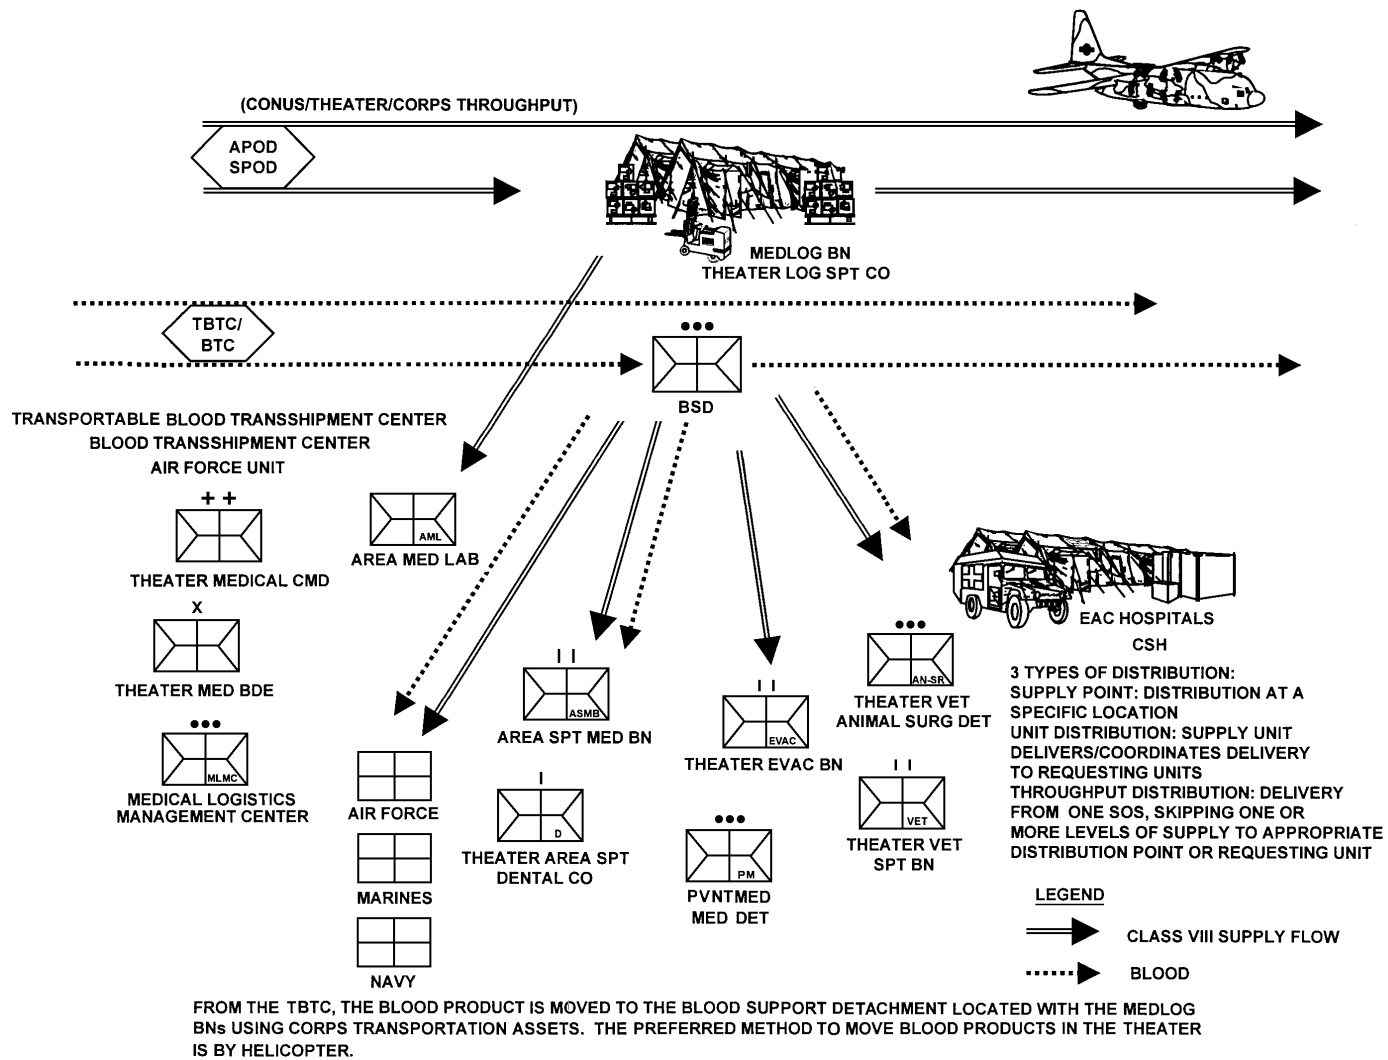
(CONUS/THEATER/CORPS THROUGHPUT)

APOD
SPOD

MEDLOG BN
THEATER LOG SPT CO

TBTC/
BTC

•••
BSD

TRANSPORTABLE BLOOD TRANSSHIPMENT CENTER
BLOOD TRANSSHIPMENT CENTER
AIR FORCE UNIT

+ +
THEATER MEDICAL CMD

AML
AREA MED LAB

X
THEATER MED BDE

•••
MLMC
MEDICAL LOGISTICS MANAGEMENT CENTER

AIR FORCE

MARINES

NAVY

I I
ASMB
AREA SPT MED BN

I
D
THEATER AREA SPT DENTAL CO

I I
EVAC
THEATER EVAC BN

•••
PM
PVNTMED MED DET

•••
AN-SR
THEATER VET ANIMAL SURG DET

I I
VET
THEATER VET SPT BN

EAC HOSPITALS
CSH

3 TYPES OF DISTRIBUTION:
SUPPLY POINT: DISTRIBUTION AT A SPECIFIC LOCATION
UNIT DISTRIBUTION: SUPPLY UNIT DELIVERS/COORDINATES DELIVERY TO REQUESTING UNITS
THROUGHPUT DISTRIBUTION: DELIVERY FROM ONE SOS, SKIPPING ONE OR MORE LEVELS OF SUPPLY TO APPROPRIATE DISTRIBUTION POINT OR REQUESTING UNIT

LEGEND
CLASS VIII SUPPLY FLOW
BLOOD

FROM THE TBTC, THE BLOOD PRODUCT IS MOVED TO THE BLOOD SUPPORT DETACHMENT LOCATED WITH THE MEDLOG BNs USING CORPS TRANSPORTATION ASSETS. THE PREFERRED METHOD TO MOVE BLOOD PRODUCTS IN THE THEATER IS BY HELICOPTER.